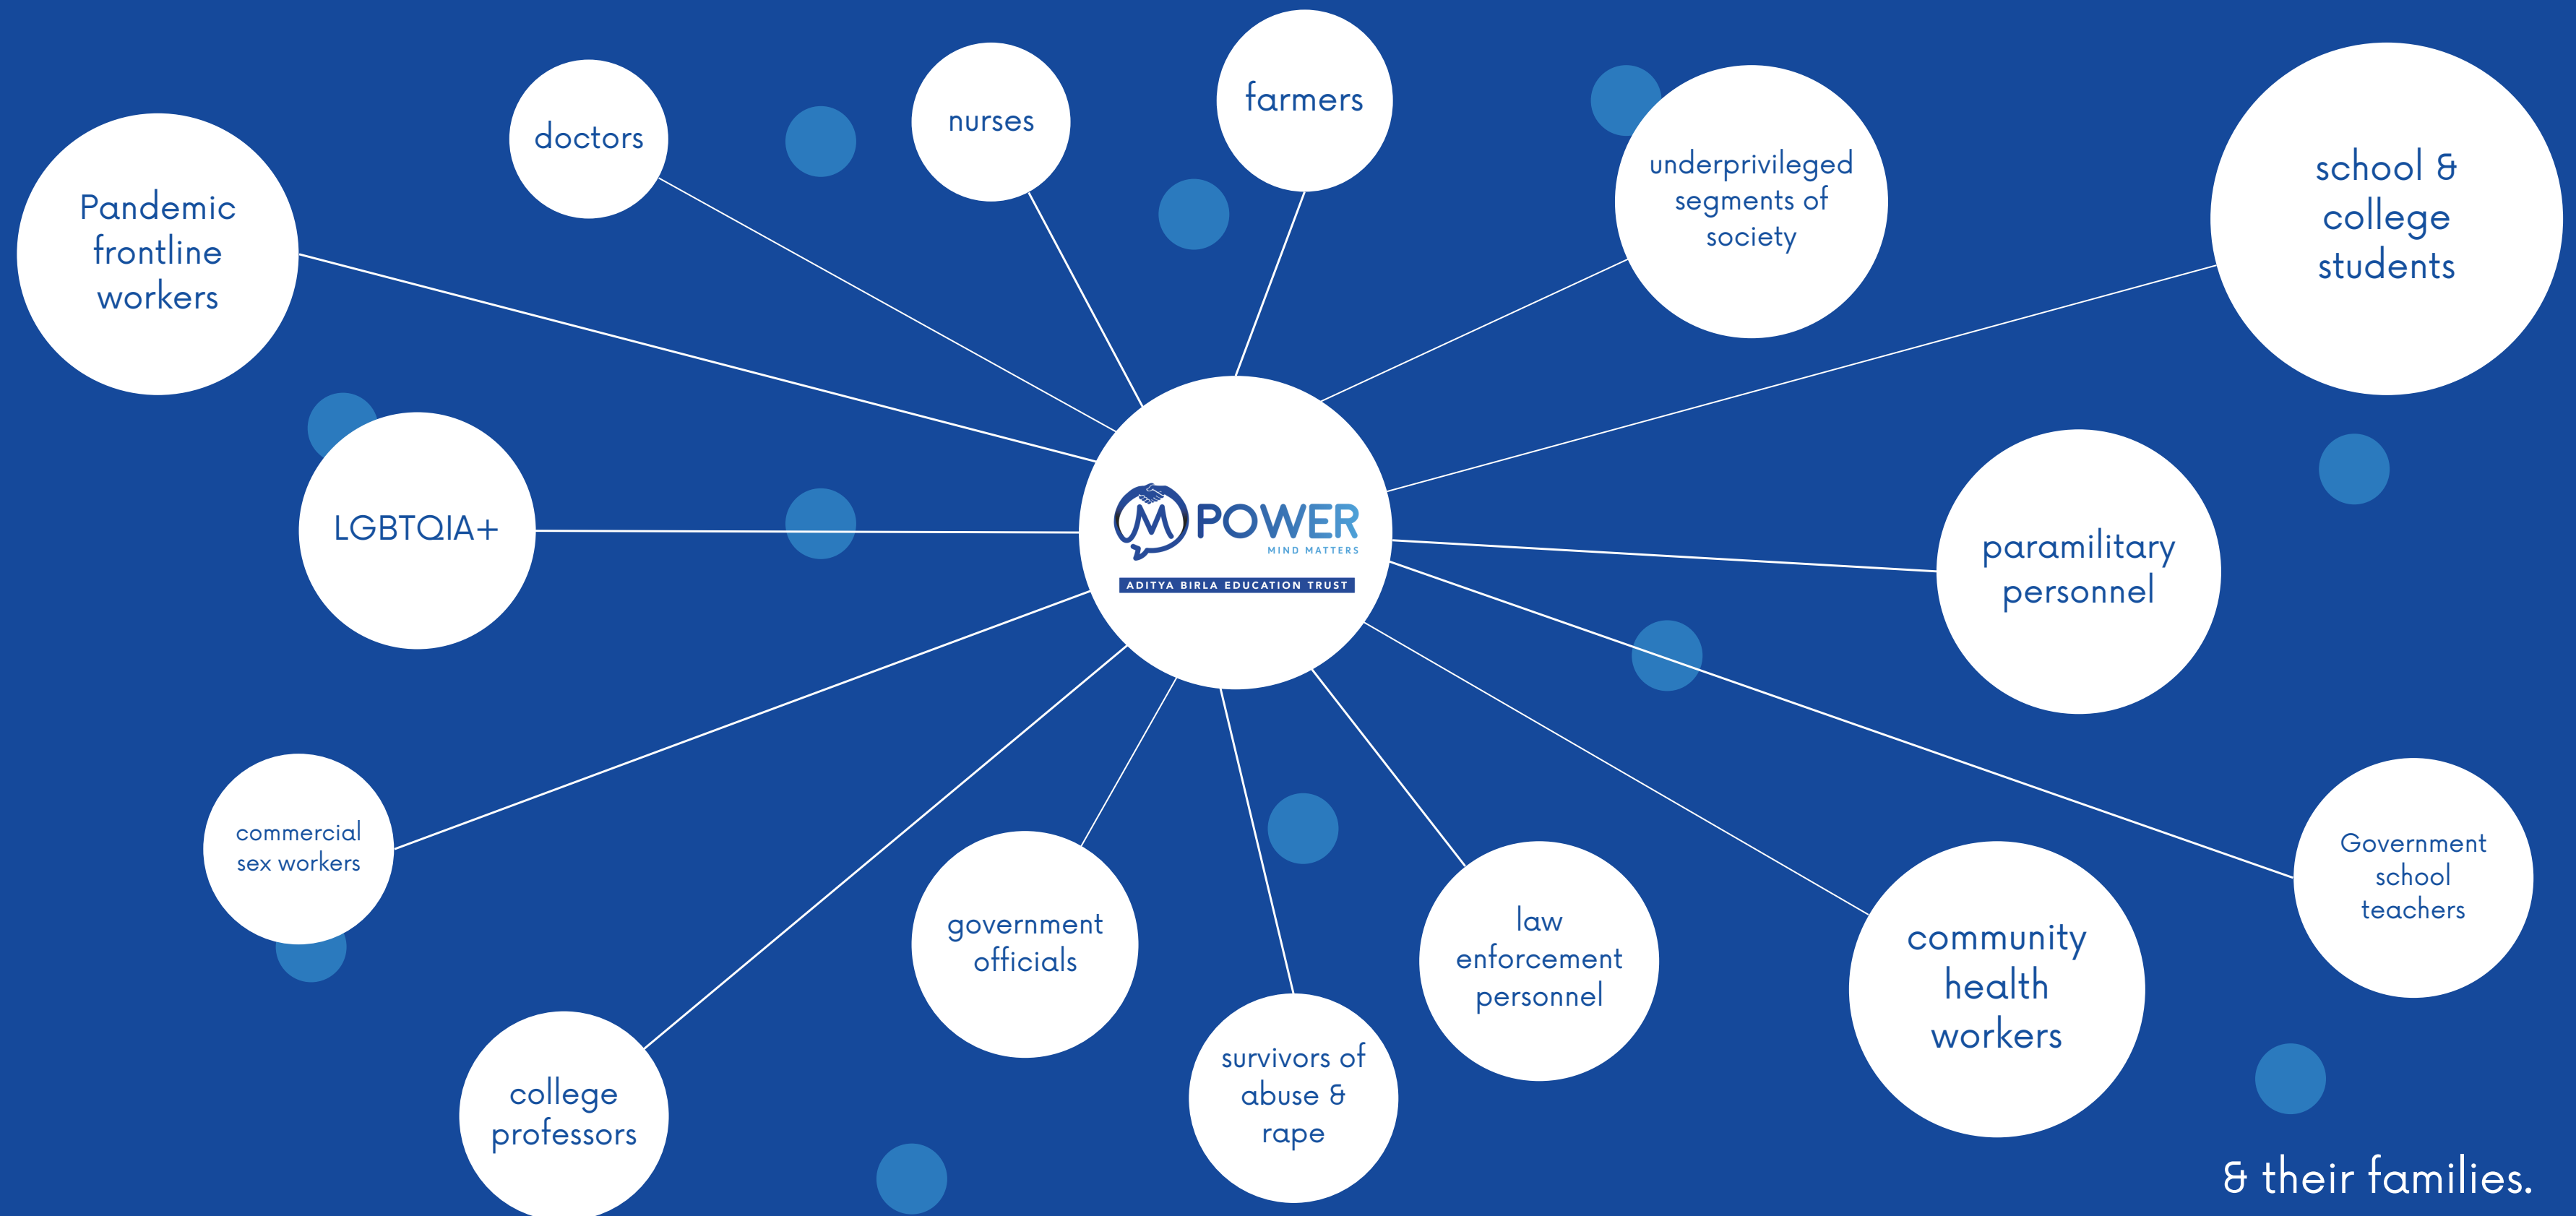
doctors

nurses

farmers

underprivileged segments of society

school & college students

Pandemic frontline workers

LGBTQIA+

MPOWER
MIND MATTERS
ADITYA BIRLA EDUCATION TRUST

paramilitary personnel

commercial sex workers

government officials

law enforcement personnel

community health workers

Government school teachers

college professors

survivors of abuse & rape

& their families.